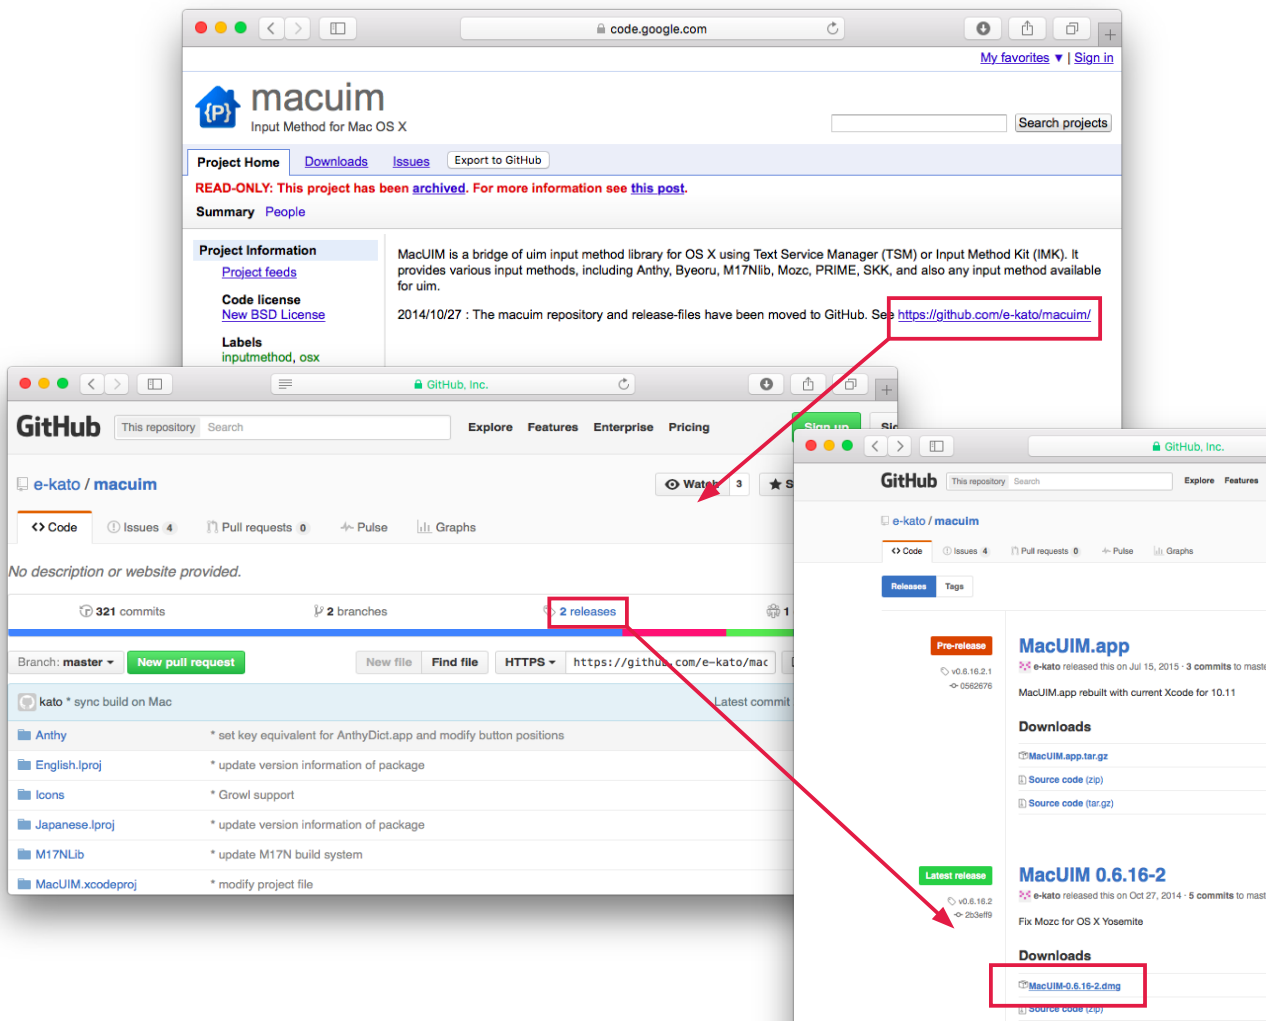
code.google.com

My favorites ▼ | Sign in

{P} macuim
Input Method for Mac OS X

Search projects

Project Home Downloads Issues Export to GitHub

READ-ONLY: This project has been archived. For more information see this post.

Summary People

Project Information
Project feeds

Code license
New BSD License

Labels
inputmethod, osx

MacUIM is a bridge of uim input method library for OS X using Text Service Manager (TSM) or Input Method Kit (IMK). It provides various input methods, including Anthy, Byeoru, M17Nlib, Mozc, PRIME, SKK, and also any input method available for uim.

2014/10/27 : The macuim repository and release-files have been moved to GitHub. See https://github.com/e-kato/macuim/

GitHub, Inc.

GitHub This repository Search Explore Features Enterprise Pricing Sign up Sig

e-kato / macuim Watch 3 S

<> Code Issues 4 Pull requests 0 Pulse Graphs

No description or website provided.

321 commits 2 branches 2 releases 1

Branch: master ▾ New pull request New file Find file HTTPS ▾ https://github.com/e-kato/mac

kato * sync build on Mac Latest commit

| Anthy | * set key equivalent for AnthyDict.app and modify button positions |
|---|---|
| English.lproj | * update version information of package |
| Icons | * Growl support |
| Japanese.lproj | * update version information of package |
| M17NLib | * update M17N build system |
| MacUIM.xcodeproj | * modify project file |

GitHub, Inc.

GitHub This repository Search Explore Features

e-kato / macuim

<> Code Issues 4 Pull requests 0 Pulse Graphs

Releases Tags

Pre-release
v0.6.16.2.1
0562676

MacUIM.app
e-kato released this on Jul 15, 2015 · 3 commits to maste

MacUIM.app rebuilt with current Xcode for 10.11

Downloads
MacUIM.app.tar.gz
Source code (zip)
Source code (tar.gz)

Latest release
v0.6.16.2
2b3eff9

MacUIM 0.6.16-2
e-kato released this on Oct 27, 2014 · 5 commits to mast

Fix Mozc for OS X Yosemite

Downloads
MacUIM-0.6.16-2.dmg
Source code (zip)